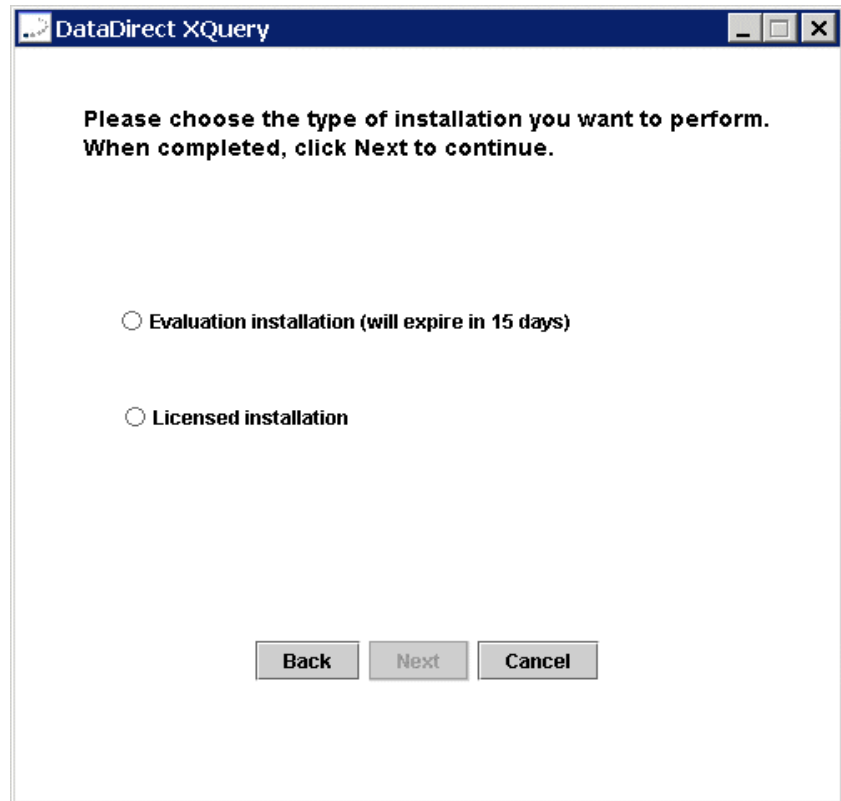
DataDirect XQuery

Please choose the type of installation you want to perform. When completed, click Next to continue.

Evaluation installation (will expire in 15 days)

Licensed installation

Back Next Cancel